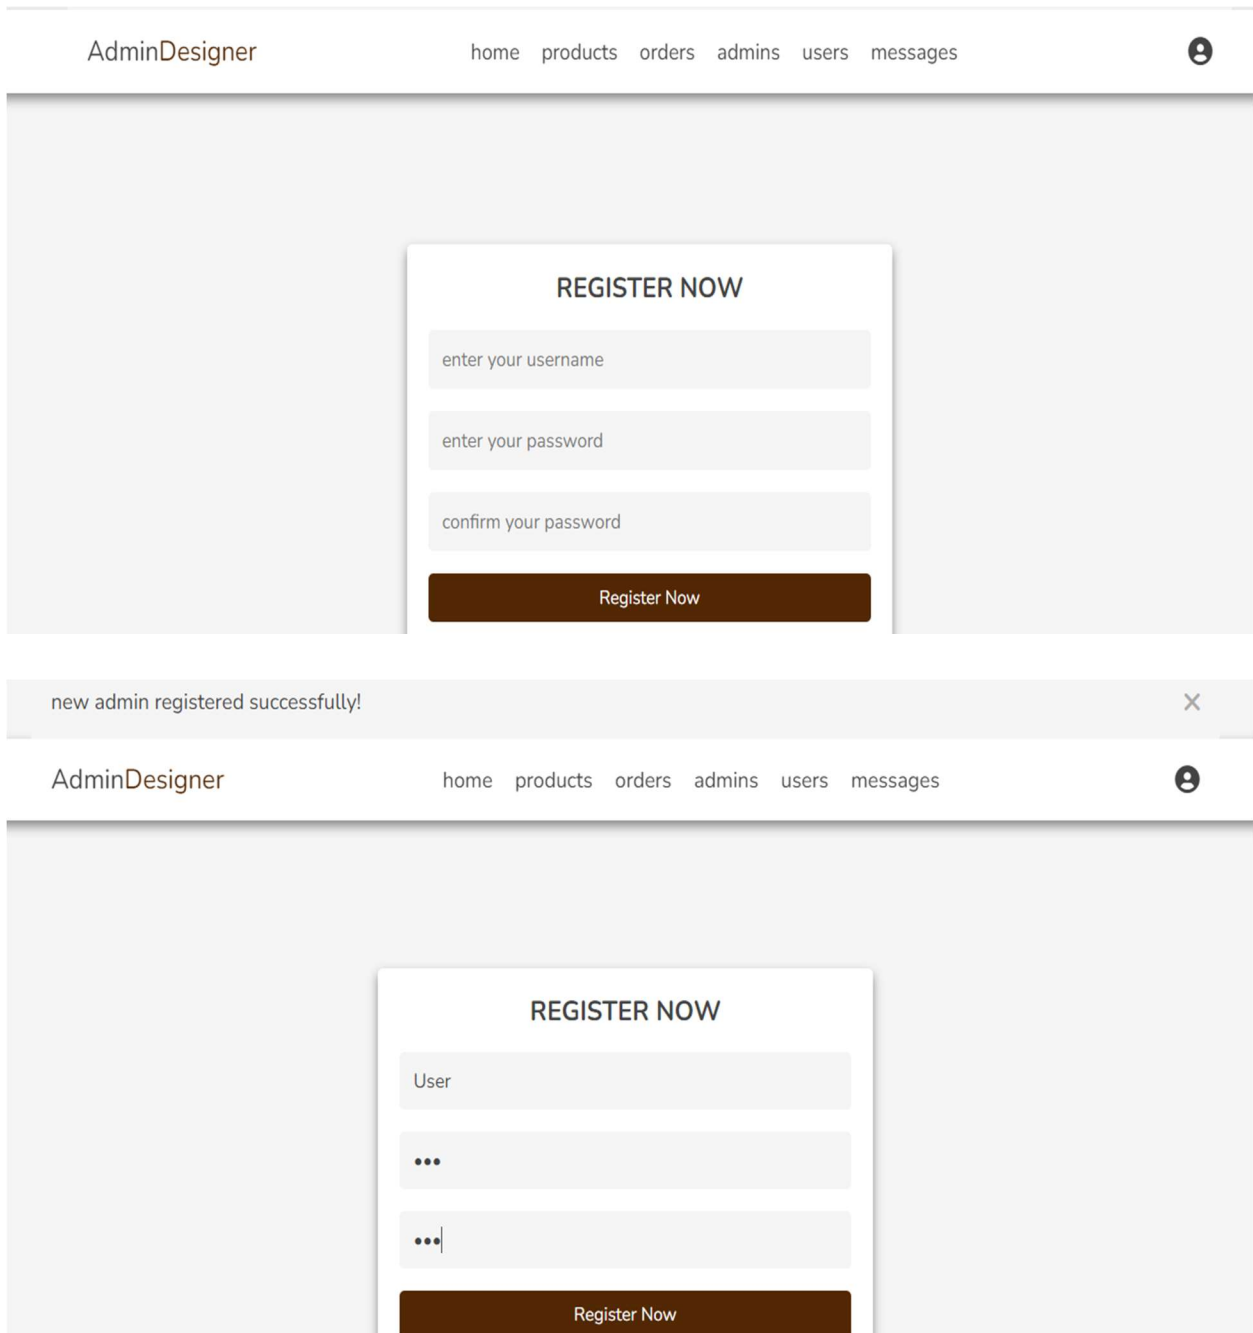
AdminDesigner

home products orders admins users messages

REGISTER NOW

enter your username

enter your password

confirm your password

Register Now

new admin registered successfully!

AdminDesigner

home products orders admins users messages

REGISTER NOW

User

•••

•••

Register Now